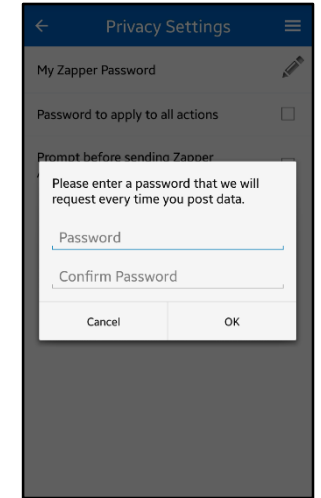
Privacy Settings

My Zapper Password

Password to apply to all actions

Prompt before sending Zapper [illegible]

Please enter a password that we will request every time you post data.

Password

Confirm Password

Cancel

OK